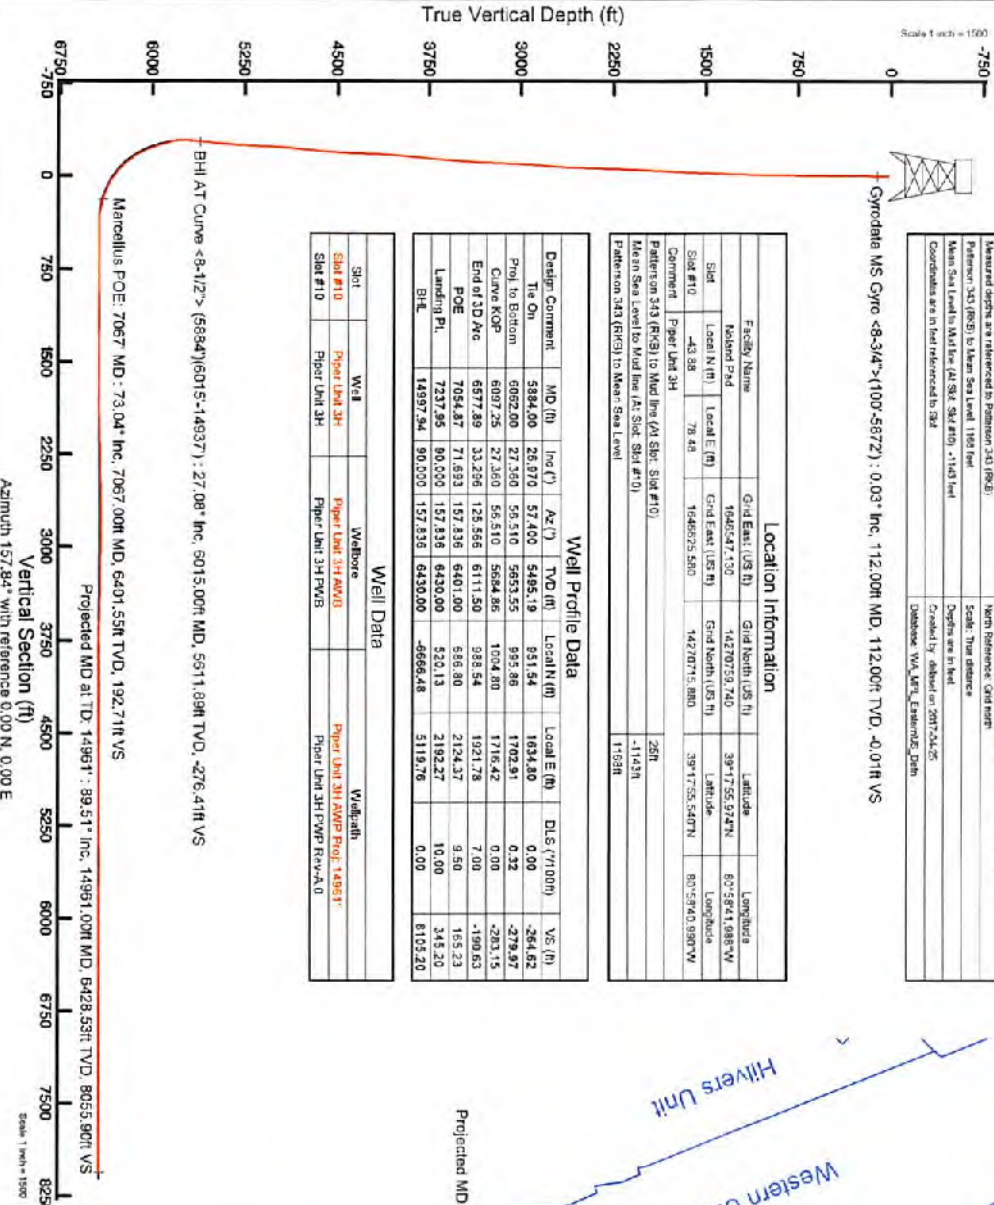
True Vertical Depth (ft)

Scale 1 inch = 1500

-750
0
750
1500
2250
3000
3750
4500
5250
6000
6750

-750
0
750
1500
2250
3000
3750
4500
5250
6000
6750
7500
825

Vertical Section (ft)
Azimuth 157.84° with reference 0.00 N, 0.00 E

Scale 1 inch = 1500

Measured depths are referenced to Patterson 343 (RKB)
Patterson 343 (RKB) to Mean Sea Level: 1168 feet
Mean Sea Level to Mud line (At Slot: Slot #10): -1143 feet
Coordinates are in feet referenced to Slot

North Reference: Grid north
Scale: True distance
Depths are in feet
Created by: dlabadi on 2017-04-25
Database: WA_MPL_EasternUS_Deth

Location Information

| Facility Name | | Grid East (US ft) | Grid North (US ft) | Latitude | Longitude |
|---|---|---|---|---|---|
| Nelsnd Pad | | 1646547.130 | 14270759.740 | 39°17'55.974"N | 80°5'41.988"W |
| Slot | Local N (ft) | Local E (ft) | Grid East (US ft) | Grid North (US ft) | Latitude | Longitude |
| Slot #10 | -43.88 | 78.48 | 1646625.580 | 14270715.880 | 39°17'55.540"N | 80°5'40.990"W |

| Comment | Piper Unit 3H | |
|---|---|---|
| Patterson 343 (RKB) to Mud line (At Slot: Slot #10) | | 25ft |
| Mean Sea Level to Mud line (At Slot: Slot #10) | | -1143ft |
| Patterson 343 (RKB) to Mean Sea Level | | 1168ft |

Well Profile Data

| Design Comment | MD (ft) | Inc (°) | Az (°) | TVD (ft) | Local N (ft) | Local E (ft) | DLS (°/100ft) | VS (ft) |
|---|---|---|---|---|---|---|---|---|
| Tie On | 5884.00 | 26.970 | 57.400 | 5495.19 | 951.54 | 1634.80 | 0.00 | -264.62 |
| Proj. to Bottom | 6062.00 | 27.360 | 55.510 | 5653.55 | 995.86 | 1702.91 | 0.32 | -279.97 |
| Curve KOP | 6097.25 | 27.360 | 55.510 | 5684.86 | 1004.80 | 1716.42 | 0.00 | -283.15 |
| End of 3D Arc | 6577.89 | 33.296 | 125.566 | 6111.50 | 988.54 | 1921.78 | 7.00 | -190.63 |
| POE | 7054.87 | 71.693 | 157.836 | 6401.00 | 686.80 | 2124.37 | 9.50 | 155.23 |
| Landing Pt. | 7237.95 | 90.000 | 157.836 | 6430.00 | 520.13 | 2192.27 | 10.00 | 345.20 |
| BHL | 14997.94 | 90.000 | 157.836 | 6430.00 | -6666.48 | 5119.76 | 0.00 | 8105.20 |

Well Data

| Slot | Well | Wellbore | Wellpath |
|---|---|---|---|
| Slot #10 | Piper Unit 3H | Piper Unit 3H AWB | Piper Unit 3H AWP Proj. 14961' |
| Slot #10 | Piper Unit 3H | Piper Unit 3H PWB | Piper Unit 3H PWP Rev-A.0 |

Gyrodata MS Gyro <8-3/4">(100'-5872') : 0.03° Inc, 112.00ft MD, 112.00ft TVD, -0.01ft VS

BHI AT Curve <8-1/2"> (5884')(6015'-14937') : 27.08° Inc, 6015.00ft MD, 5611.89ft TVD, -276.41ft VS

Marcellus POE: 7067' MD : 73.04° Inc, 7067.00ft MD, 6401.55ft TVD, 192.71ft VS

Projected MD at TD: 14961' : 89.51° Inc, 14961.00ft MD, 6428.53ft TVD, 8055.90ft VS

Projected MD

Hilvers Unit

Western